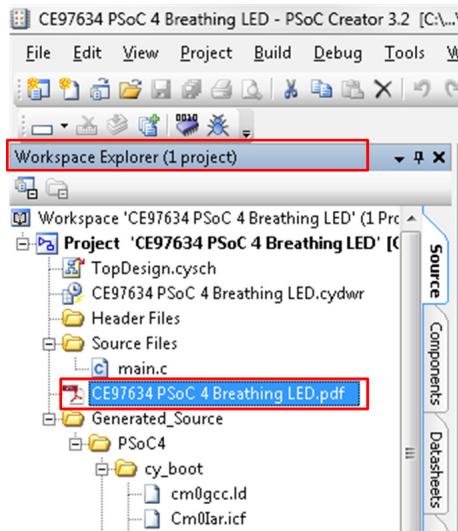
CE97634 PSoC 4 Breathing LED - PSoC Creator 3.2 [C:\...

File Edit View Project Build Debug Tools

Workspace Explorer (1 project)

Workspace 'CE97634 PSoC 4 Breathing LED' (1 Pro

Project 'CE97634 PSoC 4 Breathing LED' [C

TopDesign.cysch

CE97634 PSoC 4 Breathing LED.cydwr

Header Files

Source Files

main.c

CE97634 PSoC 4 Breathing LED.pdf

Generated_Source

PSoC4

cy_boot

cm0gcc.ld

Cm0Iar.icf

Source

Components

Datasheets